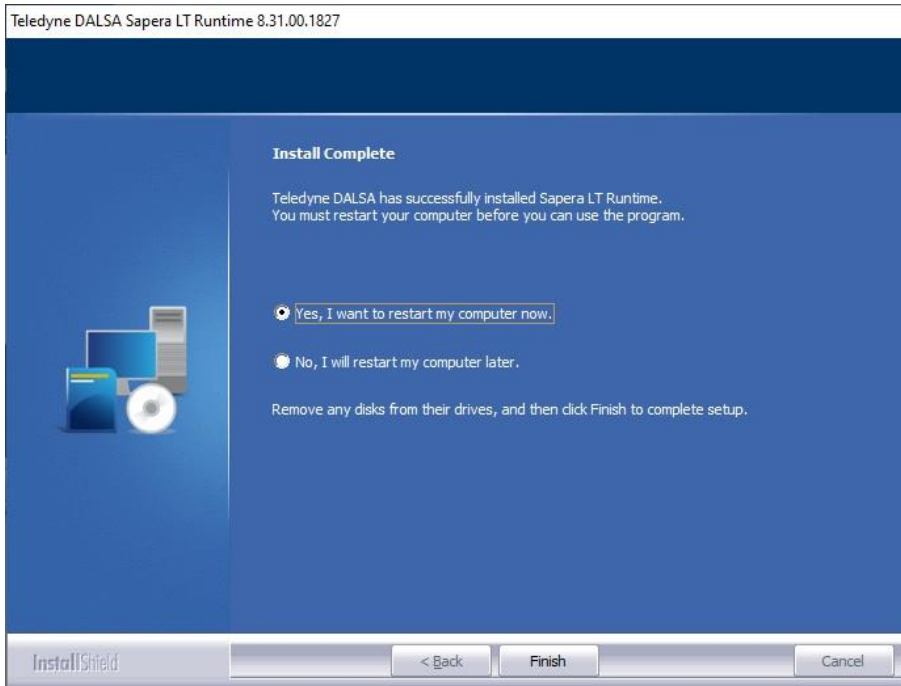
Teledyne DALSA Sapera LT Runtime 8.31.00.1827

Install Complete

Teledyne DALSA has successfully installed Sapera LT Runtime.
You must restart your computer before you can use the program.

Yes, I want to restart my computer now.

No, I will restart my computer later.

Remove any disks from their drives, and then click Finish to complete setup.

InstallShield

< Back

Finish

Cancel